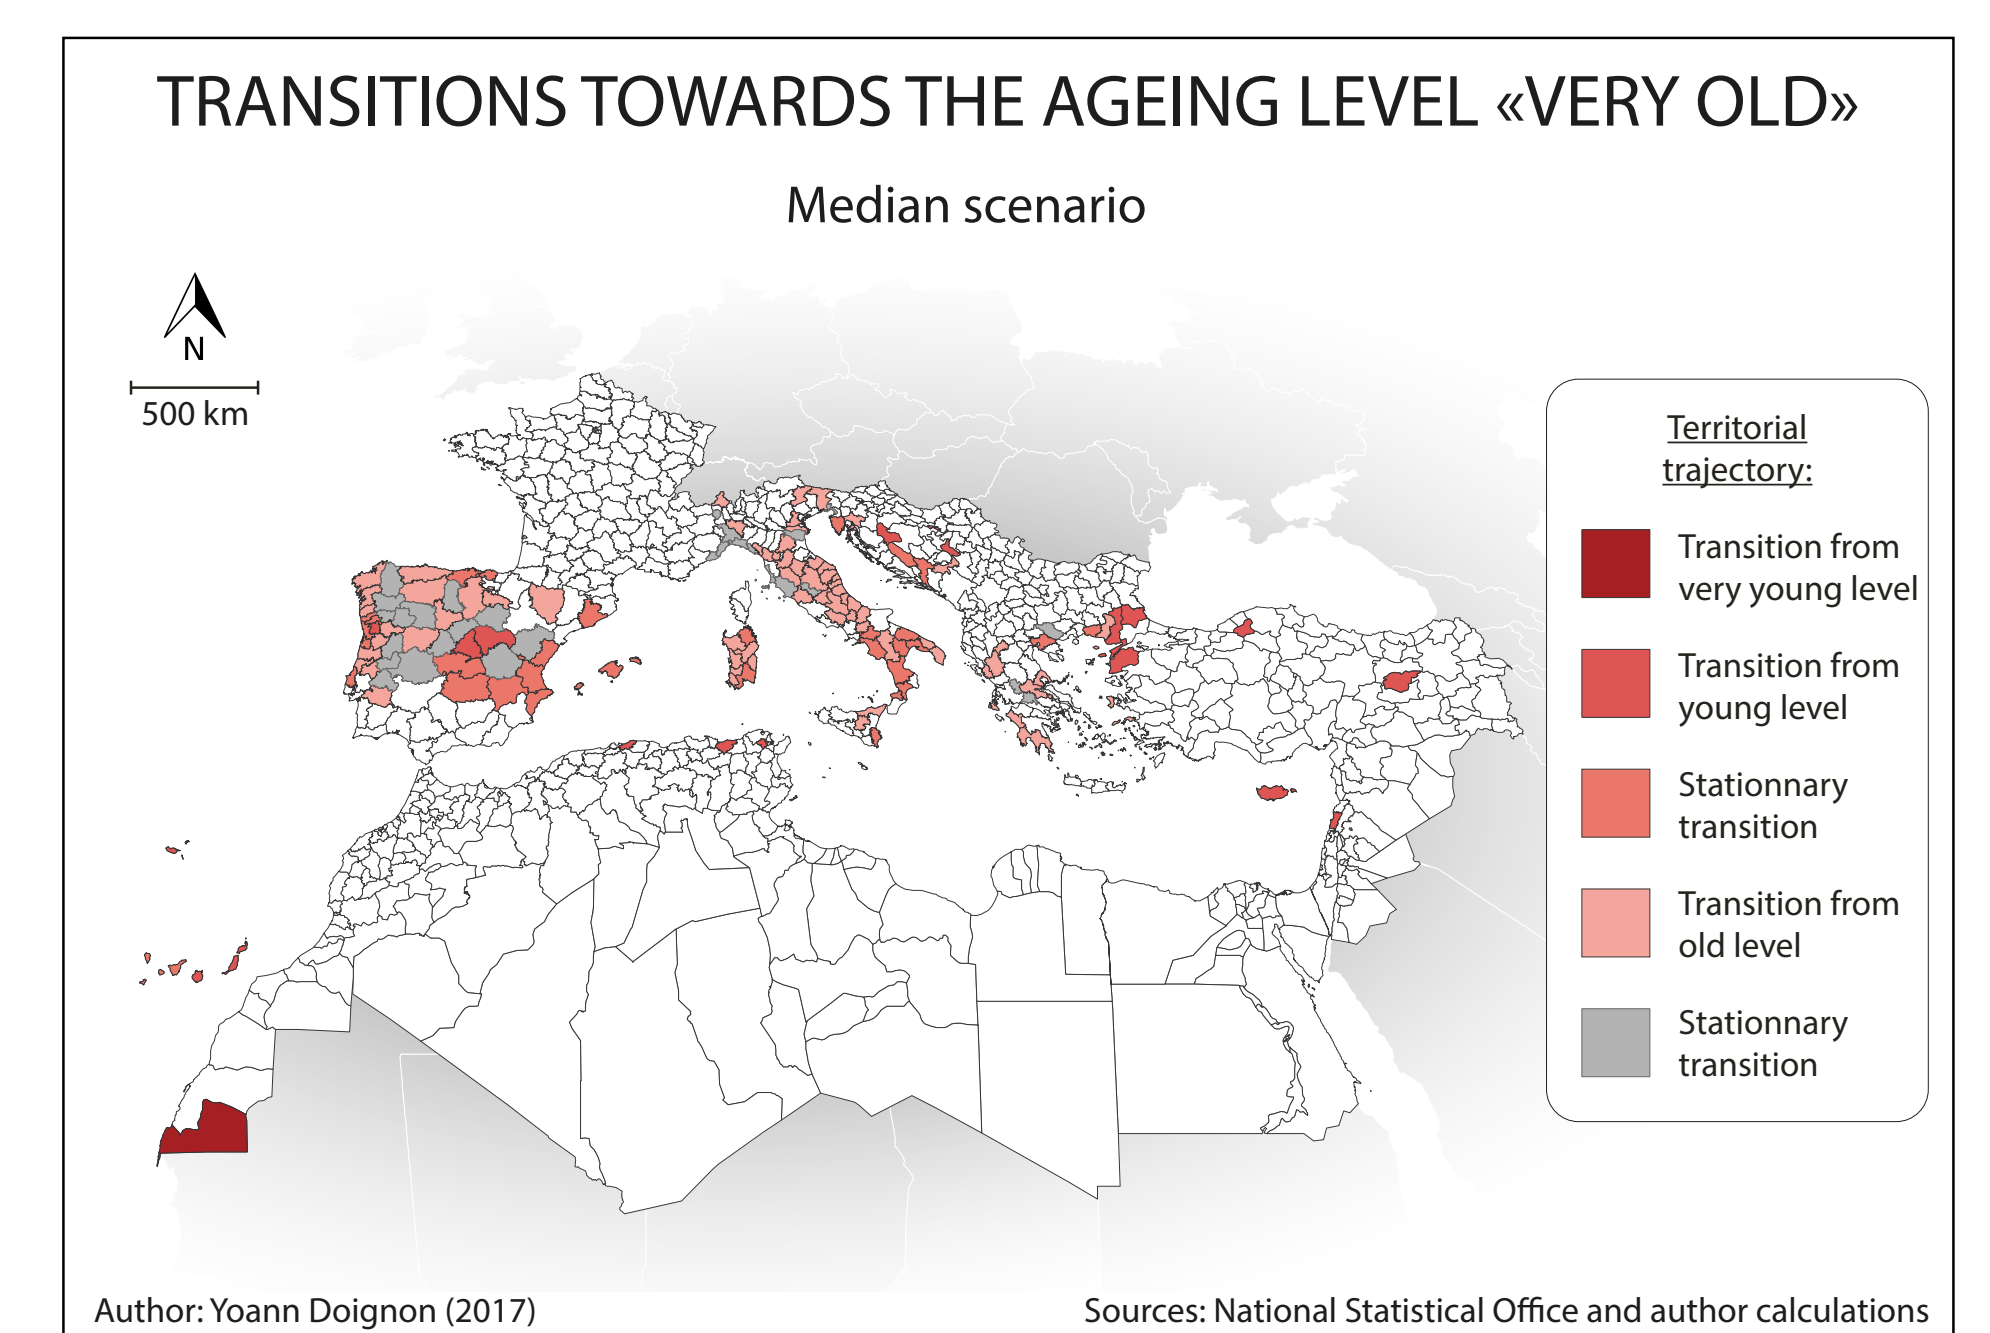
TRANSITIONS TOWARDS THE AGEING LEVEL «VERY OLD»

Median scenario

N

500 km

Territorial trajectory:

Transition from very young level

Transition from young level

Stationnary transition

Transition from old level

Stationnary transition

Author: Yoann Doignon (2017)

Sources: National Statistical Office and author calculations